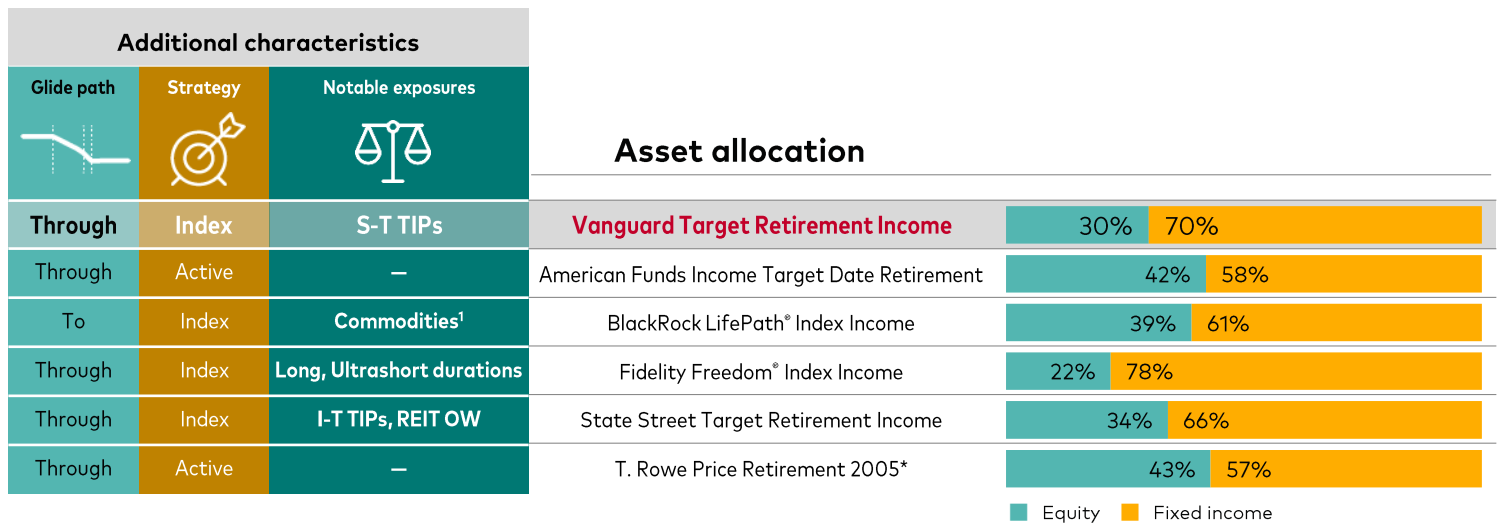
Additional characteristics

| Glide path | Strategy | Notable exposures | Asset allocation | |
|---|---|---|---|---|
| Through | Index | S-T TIPs | Vanguard Target Retirement Income | 30% 70% |
| Through | Active | – | American Funds Income Target Date Retirement | 42% 58% |
| To | Index | Commodities$^1$ | BlackRock LifePath® Index Income | 39% 61% |
| Through | Index | Long, Ultrashort durations | Fidelity Freedom® Index Income | 22% 78% |
| Through | Index | I-T TIPs, REIT OW | State Street Target Retirement Income | 34% 66% |
| Through | Active | – | T. Rowe Price Retirement 2005* | 43% 57% |

Equity Fixed income